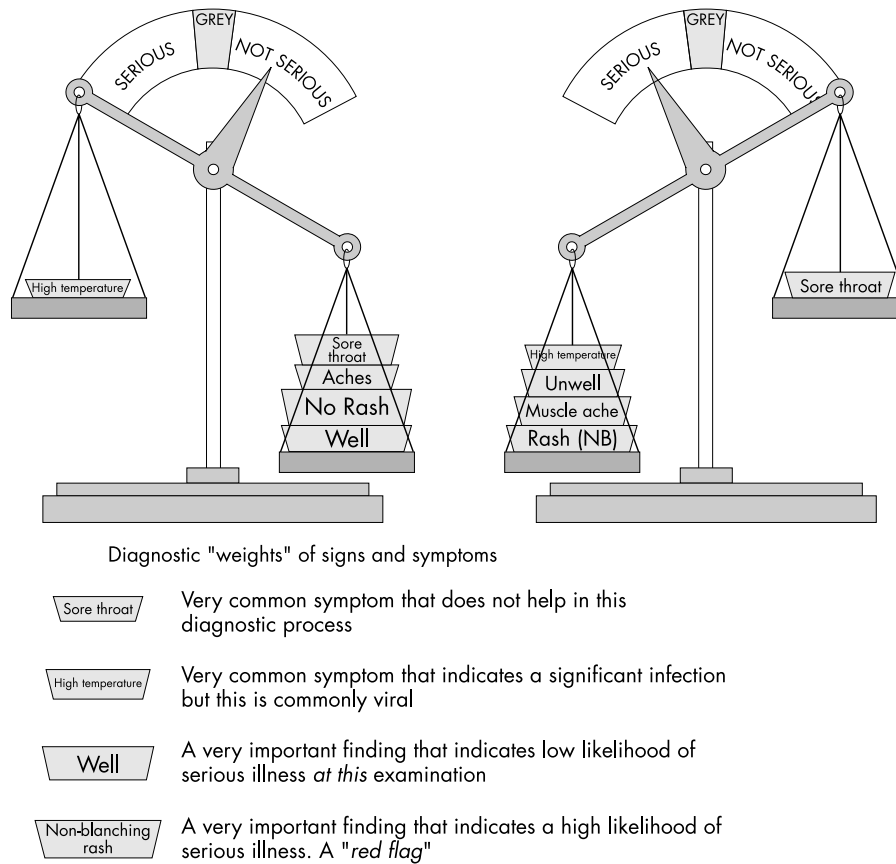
SERIOUS GREY NOT SERIOUS

High temperature

Sore throat
Aches
No Rash
Well

SERIOUS GREY NOT SERIOUS

High temperature
Unwell
Muscle ache
Rash (NB)

Sore throat

Diagnostic "weights" of signs and symptoms

Sore throat — Very common symptom that does not help in this diagnostic process

High temperature — Very common symptom that indicates a significant infection but this is commonly viral

Well — A very important finding that indicates low likelihood of serious illness *at this* examination

Non-blanching rash — A very important finding that indicates a high likelihood of serious illness. A "*red flag*"